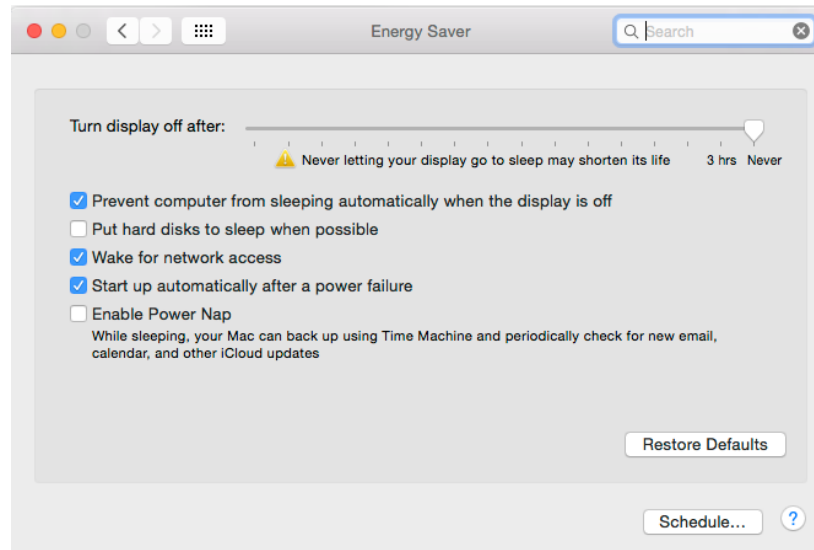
Energy Saver

Search

Turn display off after:

Never letting your display go to sleep may shorten its life

3 hrs Never

Prevent computer from sleeping automatically when the display is off

Put hard disks to sleep when possible

Wake for network access

Start up automatically after a power failure

Enable Power Nap

While sleeping, your Mac can back up using Time Machine and periodically check for new email, calendar, and other iCloud updates

Restore Defaults

Schedule...

?